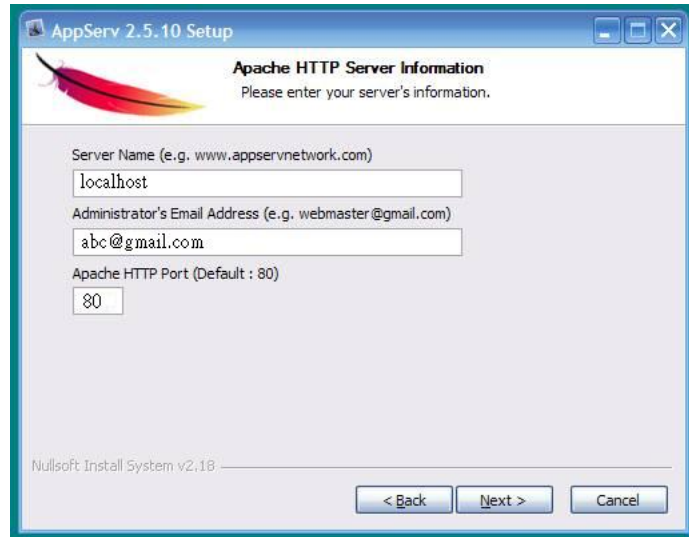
AppServ 2.5.10 Setup

Apache HTTP Server Information
Please enter your server's information.

Server Name (e.g. www.appservnetwork.com)
localhost
Administrator's Email Address (e.g. webmaster@gmail.com)
abc@gmail.com
Apache HTTP Port (Default : 80)
80

Nullsoft Install System v2.18

< Back
Next >
Cancel